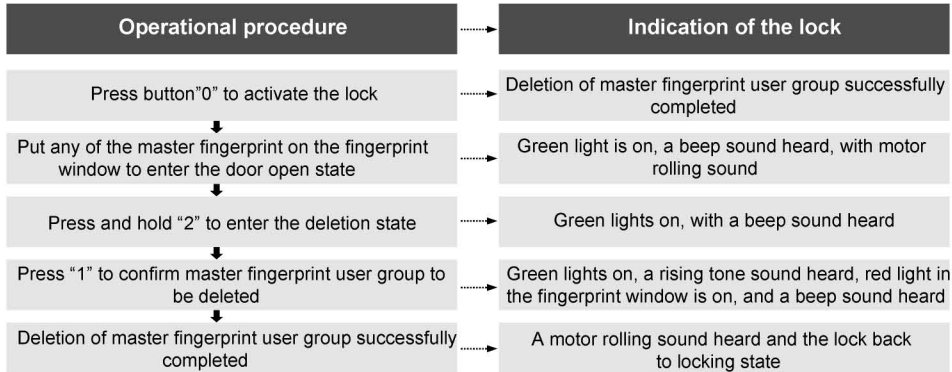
| Operational procedure | Indication of the lock |
|---|---|
| Press button"0" to activate the lock | Deletion of master fingerprint user group successfully completed |
| Put any of the master fingerprint on the fingerprint window to enter the door open state | Green light is on, a beep sound heard, with motor rolling sound |
| Press and hold “2” to enter the deletion state | Green lights on, with a beep sound heard |
| Press “1” to confirm master fingerprint user group to be deleted | Green lights on, a rising tone sound heard, red light in the fingerprint window is on, and a beep sound heard |
| Deletion of master fingerprint user group successfully completed | A motor rolling sound heard and the lock back to locking state |